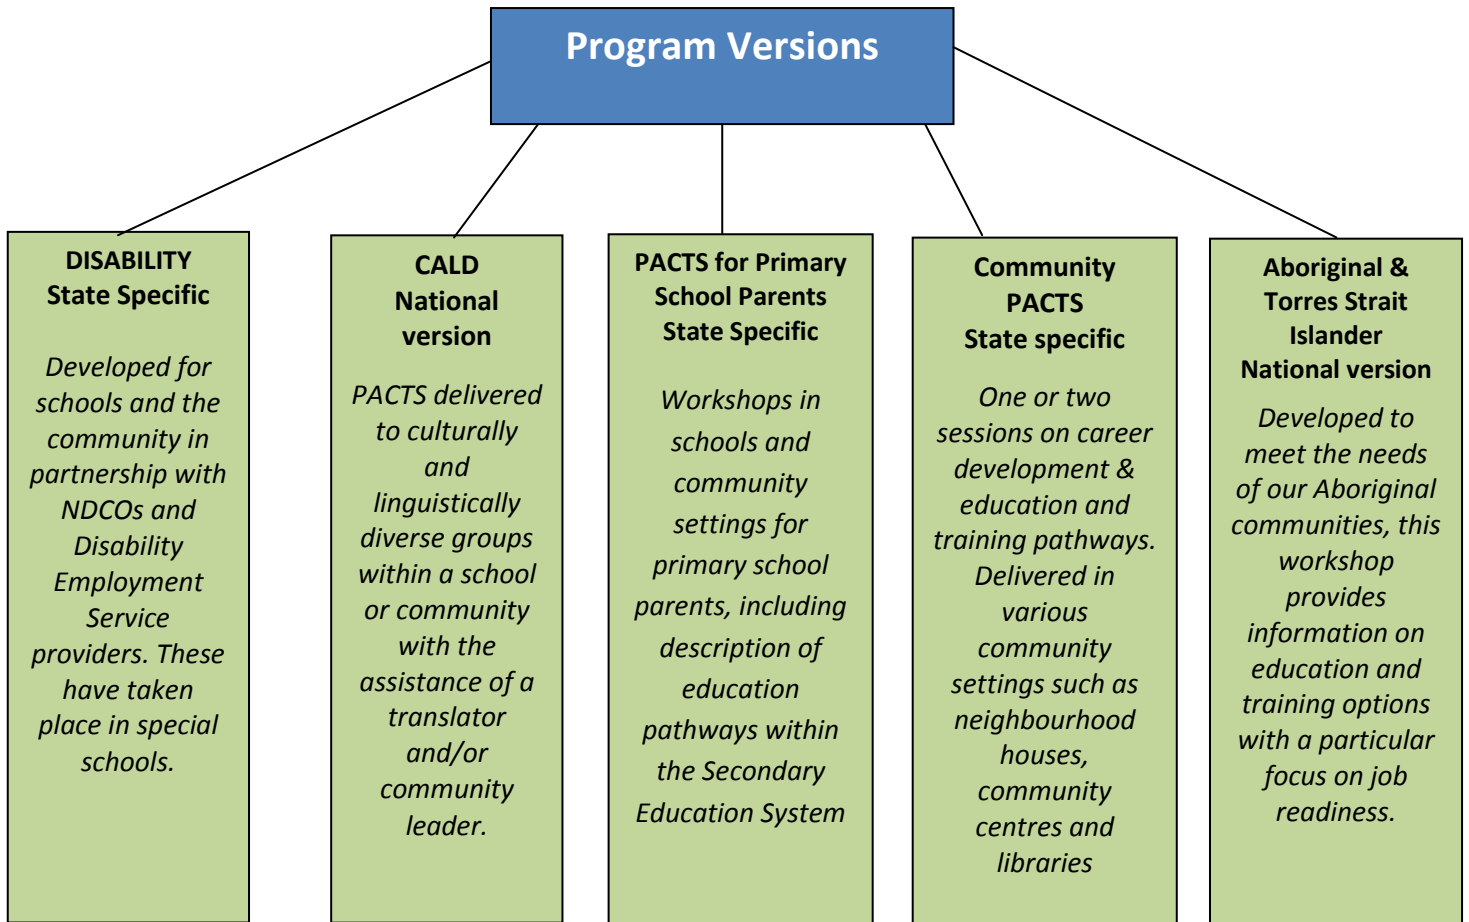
Program Versions

DISABILITY
State Specific

Developed for schools and the community in partnership with NDCOs and Disability Employment Service providers. These have taken place in special schools.

CALD
National version

PACTS delivered to culturally and linguistically diverse groups within a school or community with the assistance of a translator and/or community leader.

PACTS for Primary School Parents
State Specific

Workshops in schools and community settings for primary school parents, including description of education pathways within the Secondary Education System

Community PACTS
State specific

One or two sessions on career development & education and training pathways. Delivered in various community settings such as neighbourhood houses, community centres and libraries

Aboriginal & Torres Strait Islander
National version

Developed to meet the needs of our Aboriginal communities, this workshop provides information on education and training options with a particular focus on job readiness.